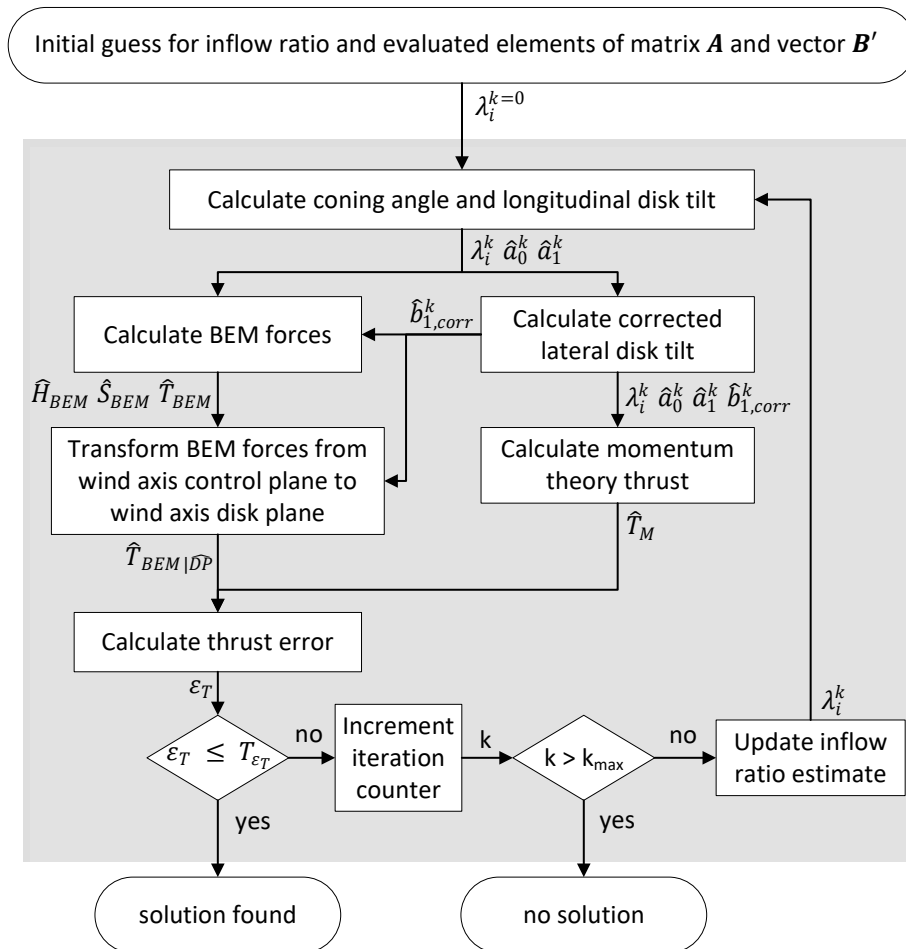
Initial guess for inflow ratio and evaluated elements of matrix $\boldsymbol{A}$ and vector $\boldsymbol{B}'$

$\lambda_i^{k=0}$

Calculate coning angle and longitudinal disk tilt

$\lambda_i^k$ $\hat{a}_0^k$ $\hat{a}_1^k$

Calculate BEM forces

$\hat{b}_{1,corr}^k$

Calculate corrected lateral disk tilt

$\hat{H}_{BEM}$ $\hat{S}_{BEM}$ $\hat{T}_{BEM}$

$\lambda_i^k$ $\hat{a}_0^k$ $\hat{a}_1^k$ $\hat{b}_{1,corr}^k$

Transform BEM forces from wind axis control plane to wind axis disk plane

Calculate momentum theory thrust

$\hat{T}_{BEM|\widehat{DP}}$

$\hat{T}_M$

Calculate thrust error

$\varepsilon_T$

$\varepsilon_T \leq T_{\varepsilon_T}$

no

Increment iteration counter

k

k > k$_{max}$

no

Update inflow ratio estimate

$\lambda_i^k$

yes

yes

solution found

no solution